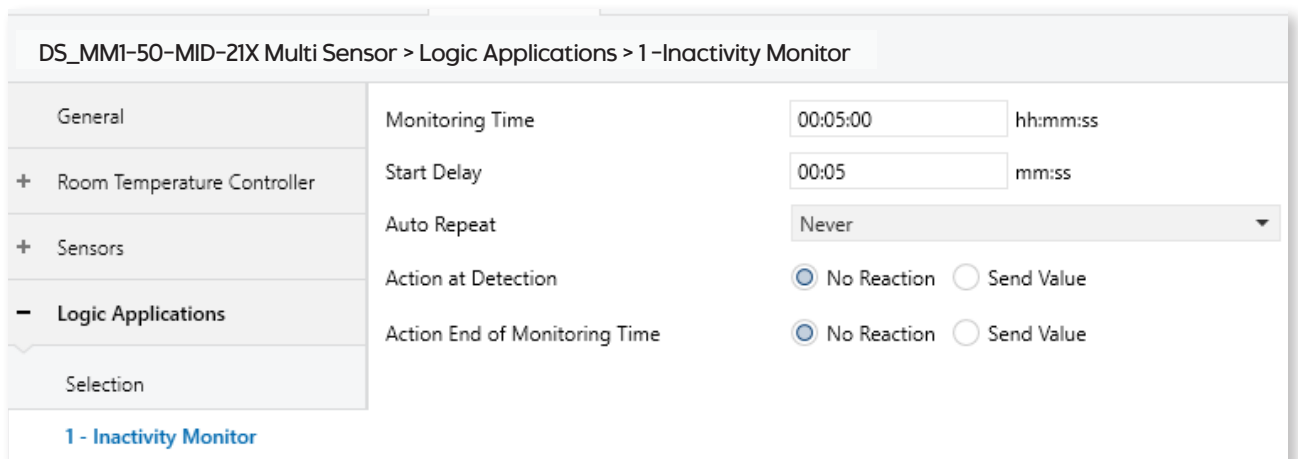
DS_MM1-50-MID-21X Multi Sensor > Logic Applications > 1 -Inactivity Monitor

General

+ Room Temperature Controller

+ Sensors

− Logic Applications

Selection

1 - Inactivity Monitor

Monitoring Time 00:05:00 hh:mm:ss

Start Delay 00:05 mm:ss

Auto Repeat Never

Action at Detection No Reaction Send Value

Action End of Monitoring Time No Reaction Send Value